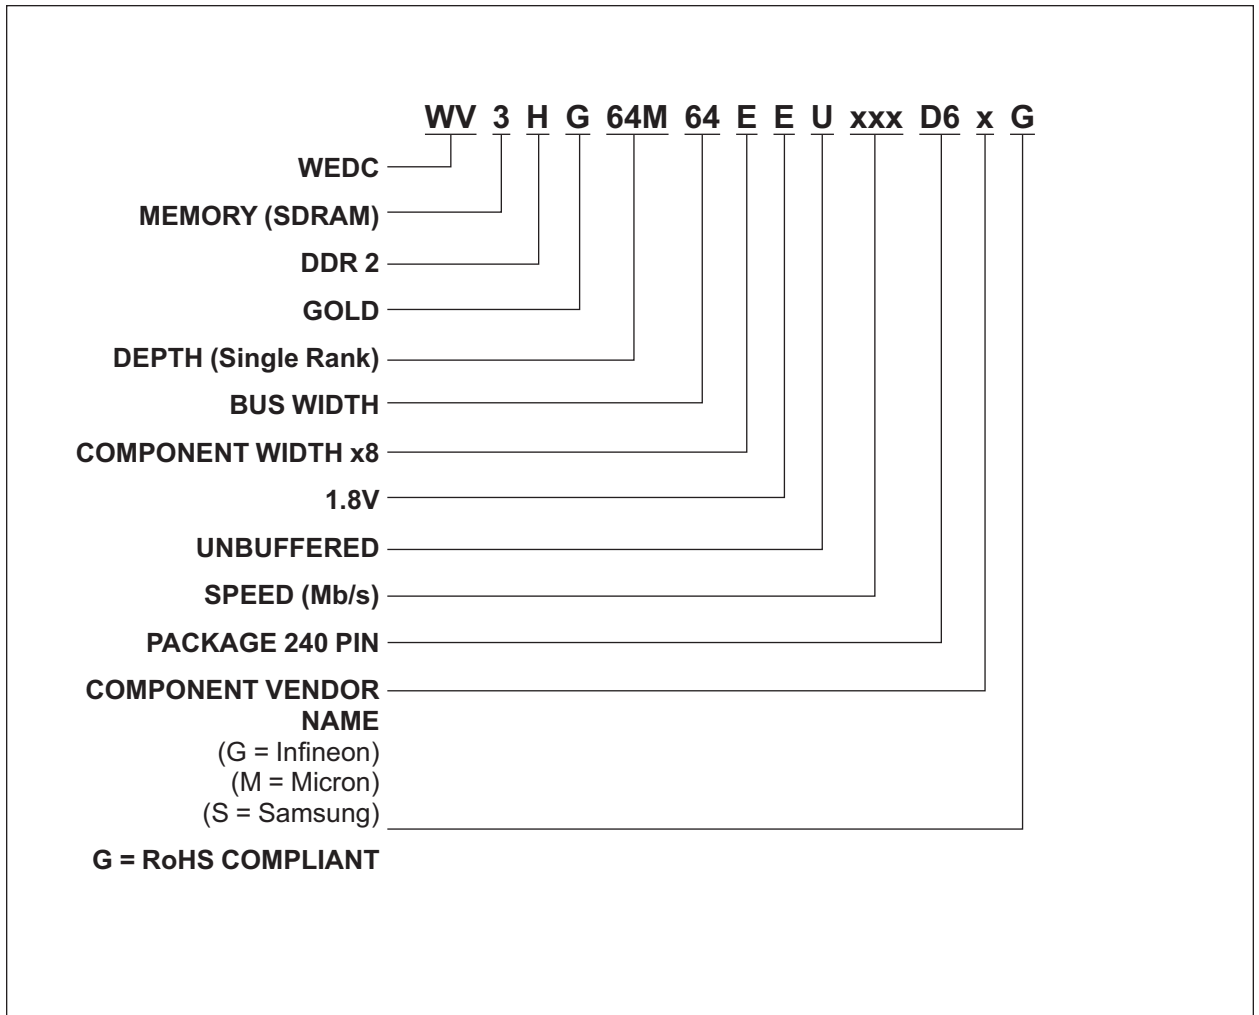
WV 3 H G 64M 64 E E U xxx D6 x G

WEDC

MEMORY (SDRAM)

DDR 2

GOLD

DEPTH (Single Rank)

BUS WIDTH

COMPONENT WIDTH x8

1.8V

UNBUFFERED

SPEED (Mb/s)

PACKAGE 240 PIN

COMPONENT VENDOR NAME
(G = Infineon)
(M = Micron)
(S = Samsung)

G = RoHS COMPLIANT